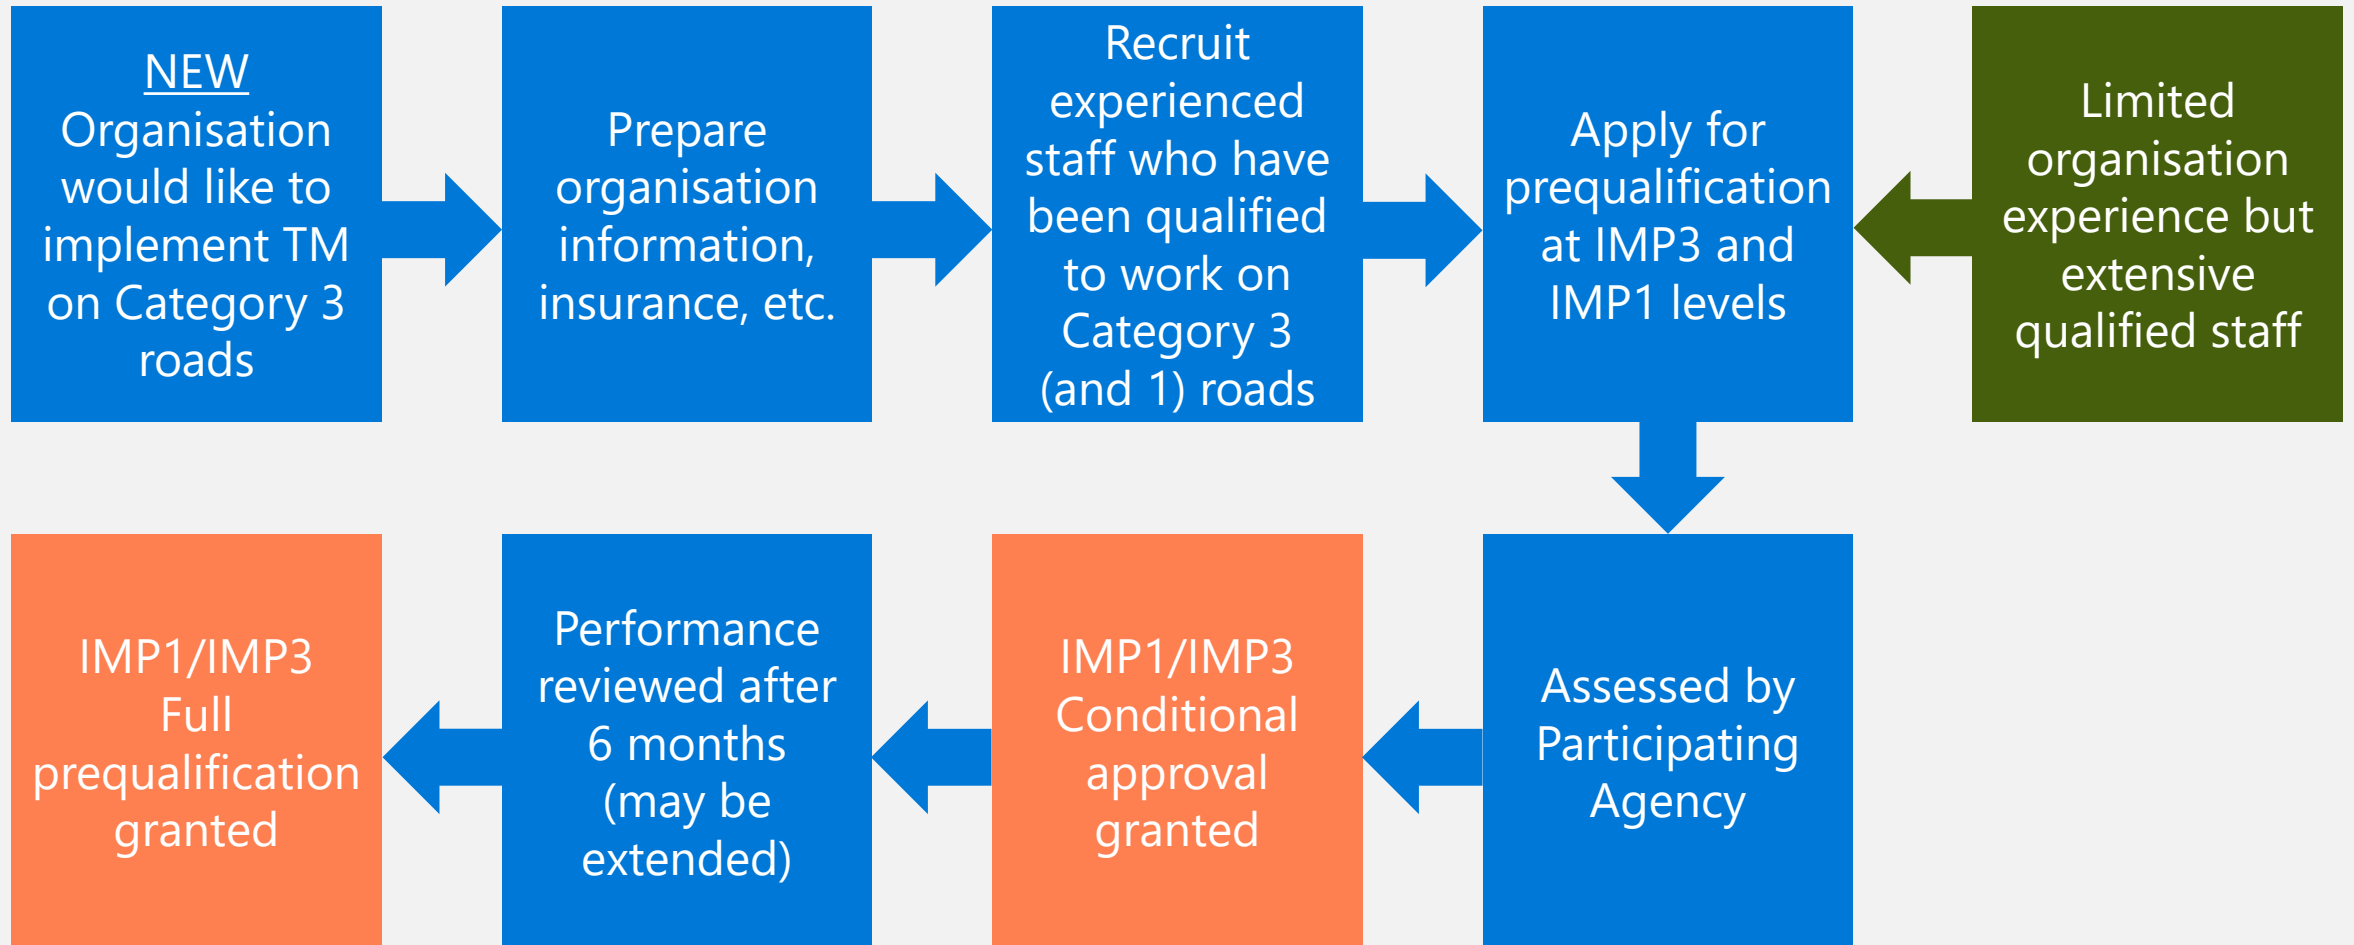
NEW Organisation would like to implement TM on Category 3 roads

Prepare organisation information, insurance, etc.

Recruit experienced staff who have been qualified to work on Category 3 (and 1) roads

Apply for prequalification at IMP3 and IMP1 levels

Limited organisation experience but extensive qualified staff

Assessed by Participating Agency

IMP1/IMP3 Conditional approval granted

Performance reviewed after 6 months (may be extended)

IMP1/IMP3 Full prequalification granted